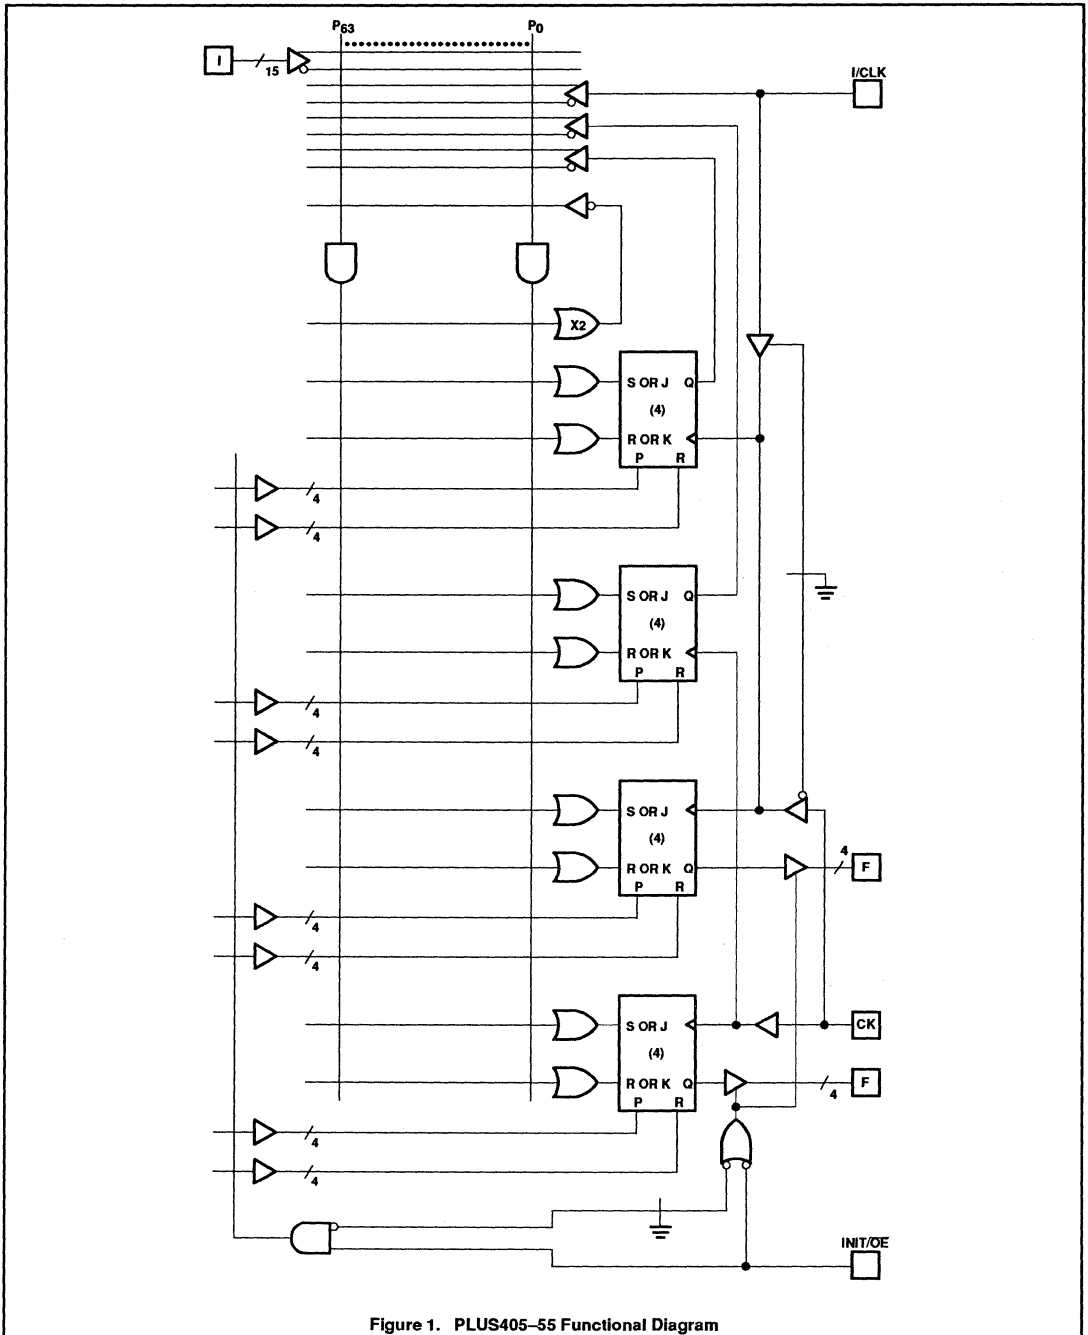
$P_{63}$

$P_0$

I

15

I/CLK

X2

S OR J

Q

(4)

R OR K

P

R

4

4

S OR J

Q

(4)

R OR K

P

R

4

4

S OR J

(4)

R OR K

Q

P

R

4

F

4

4

S OR J

(4)

CK

R OR K

Q

P

R

4

F

4

4

INIT/$\overline{OE}$

Figure 1. PLUS405–55 Functional Diagram